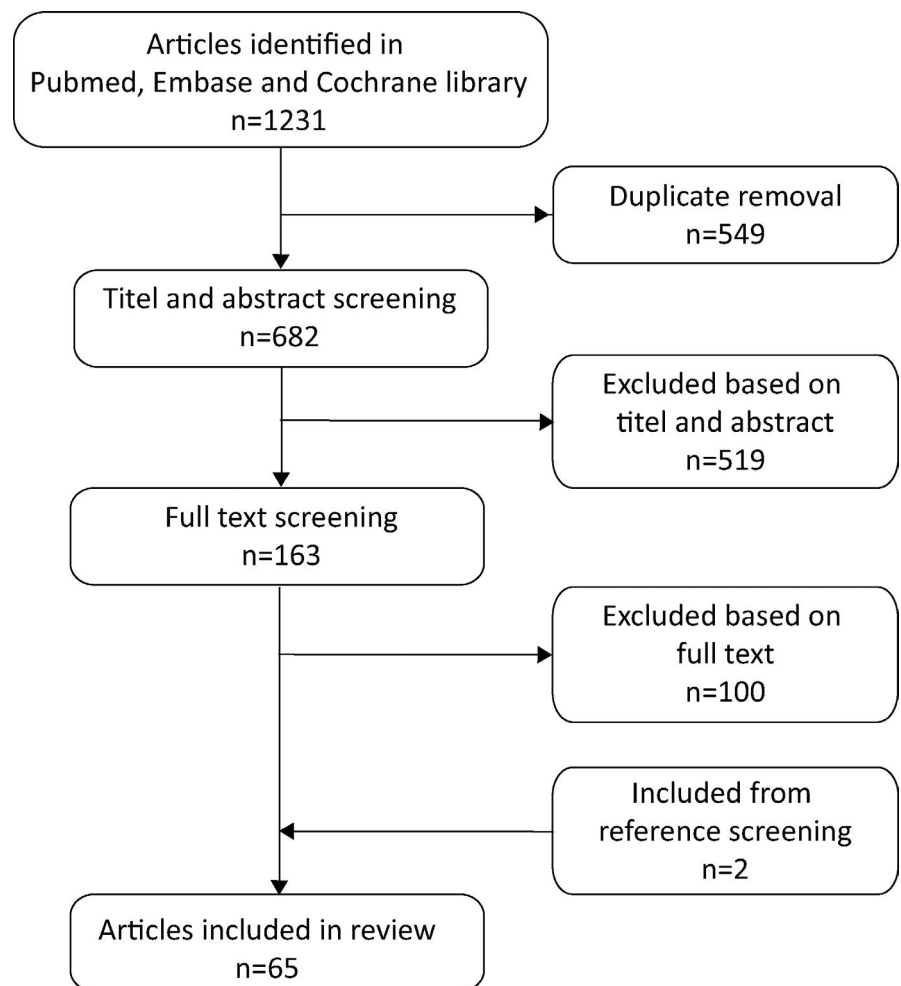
Articles identified in
Pubmed, Embase and Cochrane library
n=1231

Duplicate removal
n=549

Titel and abstract screening
n=682

Excluded based on
titel and abstract
n=519

Full text screening
n=163

Excluded based on
full text
n=100

Included from
reference screening
n=2

Articles included in review
n=65